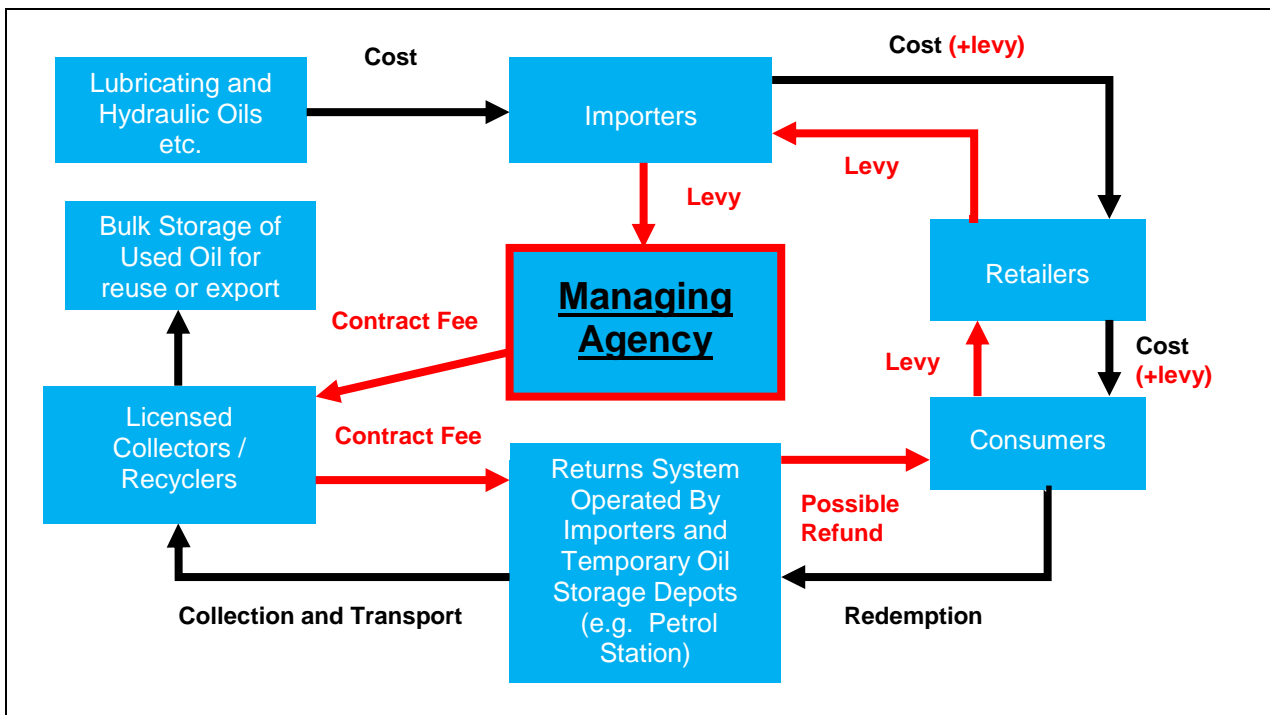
Cost

Cost (+levy)

Lubricating and Hydraulic Oils etc.

Importers

Levy

Levy

Bulk Storage of Used Oil for reuse or export

Managing Agency

Retailers

Contract Fee

Cost (+levy)

Levy

Licensed Collectors / Recyclers

Contract Fee

Returns System Operated By Importers and Temporary Oil Storage Depots (e.g. Petrol Station)

Consumers

Possible Refund

Collection and Transport

Redemption